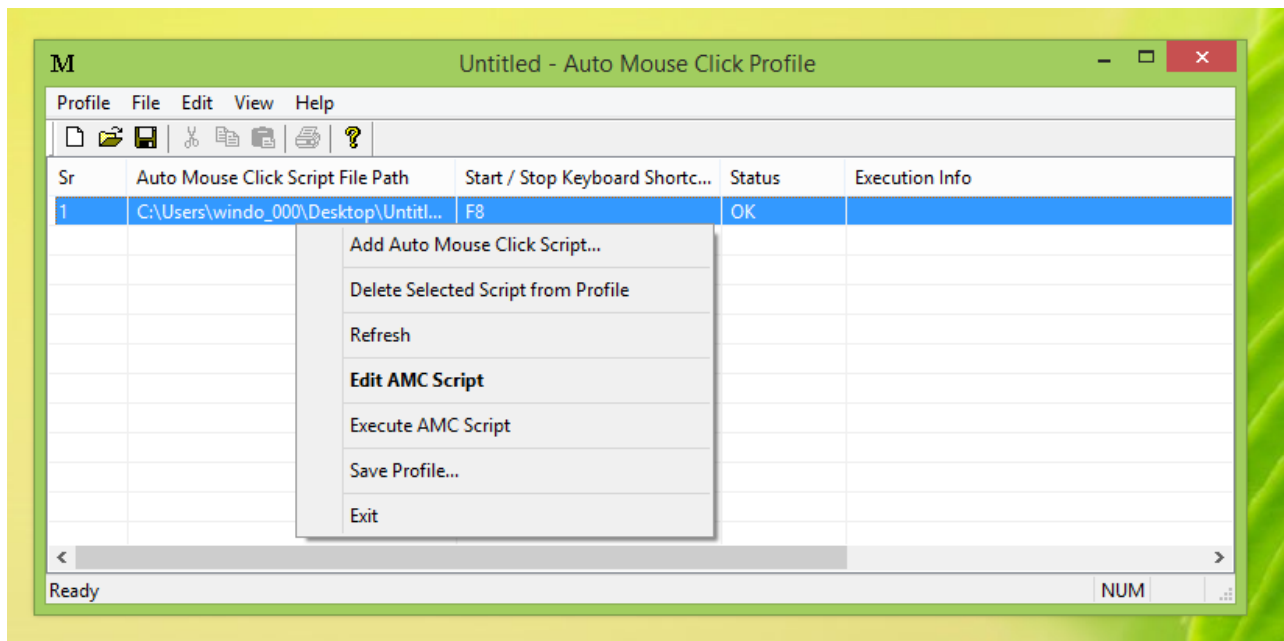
M Untitled - Auto Mouse Click Profile

Profile File Edit View Help

| Sr | Auto Mouse Click Script File Path | Start / Stop Keyboard Shortc... | Status | Execution Info |
|---|---|---|---|---|
| 1 | C:\Users\windo_000\Desktop\Untitl... | F8 | OK | |

Add Auto Mouse Click Script...
Delete Selected Script from Profile
Refresh
Edit AMC Script
Execute AMC Script
Save Profile...
Exit

Ready NUM